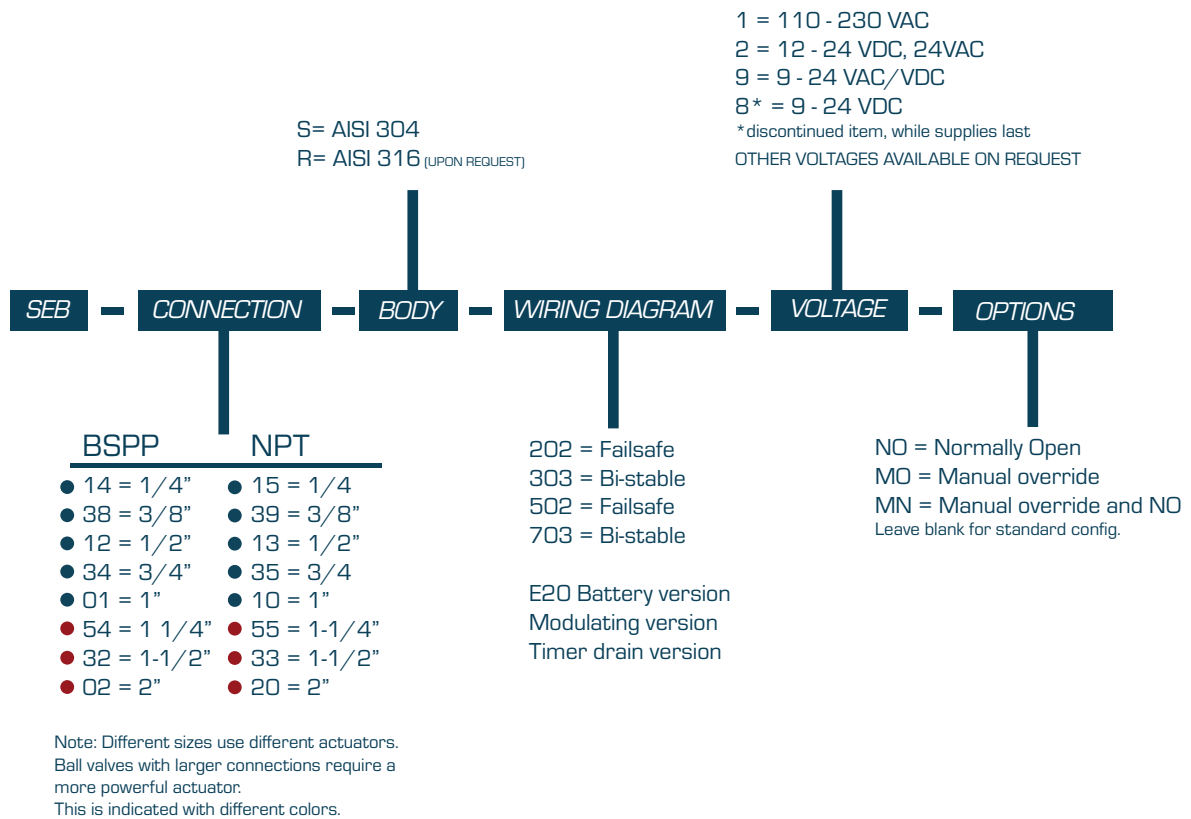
1 = 110 - 230 VAC
2 = 12 - 24 VDC, 24VAC
9 = 9 - 24 VAC/VDC
8* = 9 - 24 VDC
*discontinued item, while supplies last
OTHER VOLTAGES AVAILABLE ON REQUEST

S= AISI 304
R= AISI 316 (UPON REQUEST)

SEB - CONNECTION - BODY - WIRING DIAGRAM - VOLTAGE - OPTIONS

| BSPP | NPT |
|---|---|
| 14 = 1/4" | 15 = 1/4 |
| 38 = 3/8" | 39 = 3/8" |
| 12 = 1/2" | 13 = 1/2" |
| 34 = 3/4" | 35 = 3/4 |
| 01 = 1" | 10 = 1" |
| 54 = 1 1/4" | 55 = 1-1/4" |
| 32 = 1-1/2" | 33 = 1-1/2" |
| 02 = 2" | 20 = 2" |

Note: Different sizes use different actuators. Ball valves with larger connections require a more powerful actuator.
This is indicated with different colors.

202 = Failsafe
303 = Bi-stable
502 = Failsafe
703 = Bi-stable

E20 Battery version
Modulating version
Timer drain version

NO = Normally Open
MO = Manual override
MN = Manual override and NO
Leave blank for standard config.